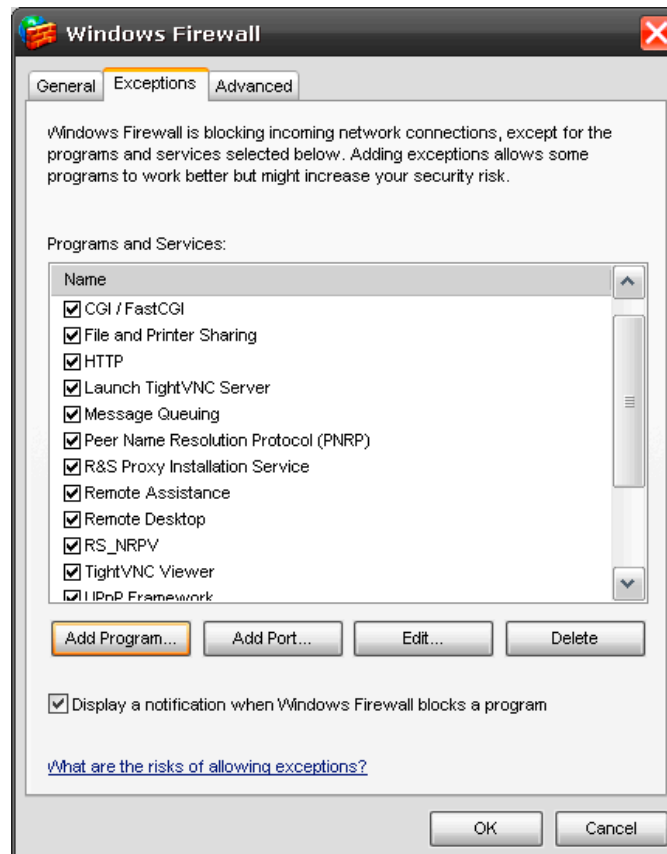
Windows Firewall

General | Exceptions | Advanced

Windows Firewall is blocking incoming network connections, except for the programs and services selected below. Adding exceptions allows some programs to work better but might increase your security risk.

Programs and Services:

Name
☑ CGI / FastCGI
☑ File and Printer Sharing
☑ HTTP
☑ Launch TightVNC Server
☑ Message Queuing
☑ Peer Name Resolution Protocol (PNRP)
☑ R&S Proxy Installation Service
☑ Remote Assistance
☑ Remote Desktop
☑ RS_NRPV
☑ TightVNC Viewer
☑ UPnP Framework

Add Program... | Add Port... | Edit... | Delete

☑ Display a notification when Windows Firewall blocks a program

What are the risks of allowing exceptions?

OK | Cancel